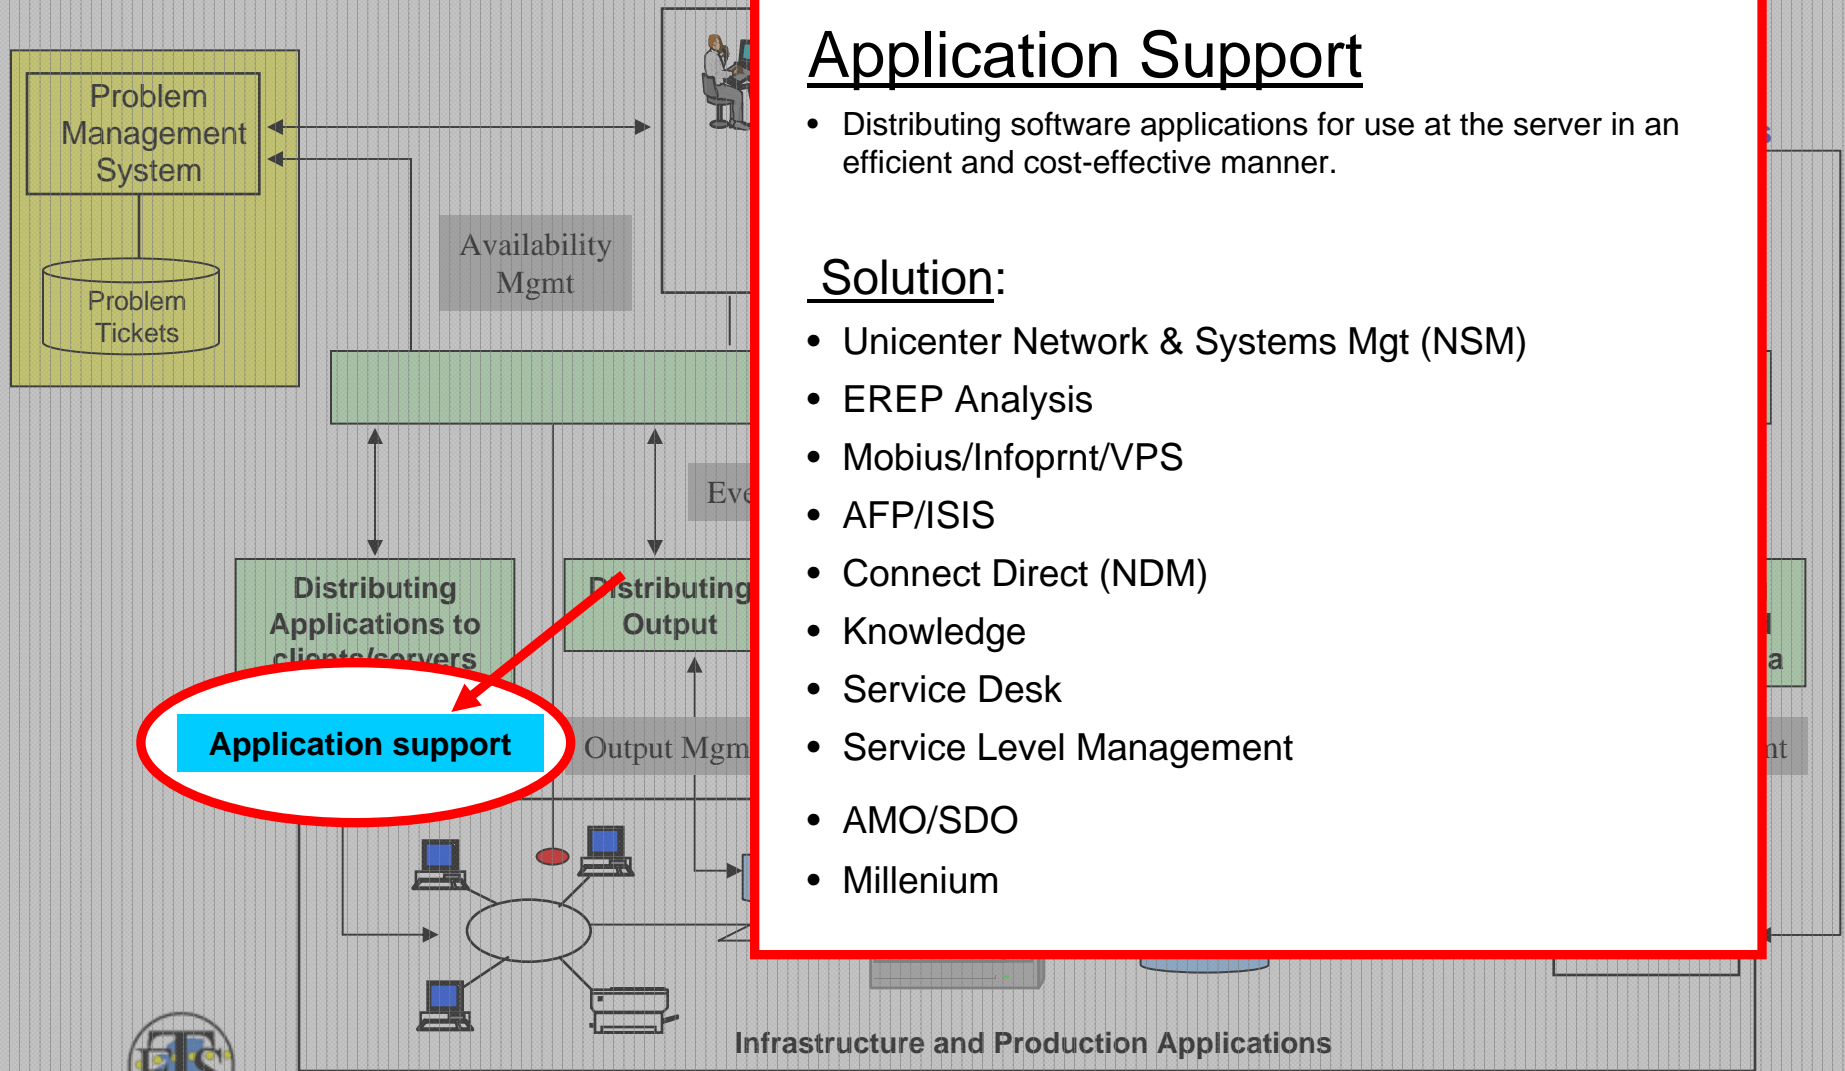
Problem Management System

Problem Tickets

Availability Mgmt

Eve

Distributing Applications to clients/servers

Distributing Output

Application support

Output Mgm

Application Support

• Distributing software applications for use at the server in an efficient and cost-effective manner.

Solution:

• Unicenter Network & Systems Mgt (NSM)
• EREP Analysis
• Mobius/Infoprnt/VPS
• AFP/ISIS
• Connect Direct (NDM)
• Knowledge
• Service Desk
• Service Level Management
• AMO/SDO
• Millenium

s

d

a

nt

Infrastructure and Production Applications